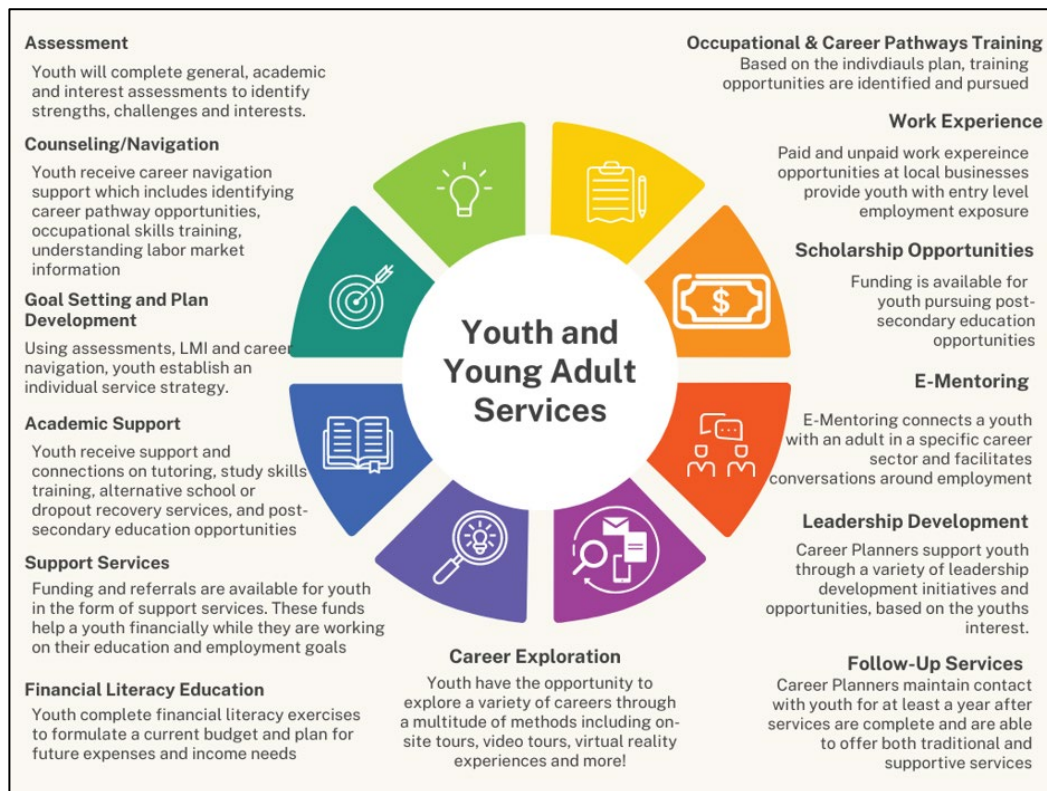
Assessment
Youth will complete general, academic and interest assessments to identify strengths, challenges and interests.

Counseling/Navigation
Youth receive career navigation support which includes identifying career pathway opportunities, occupational skills training, understanding labor market information

Goal Setting and Plan Development
Using assessments, LMI and career navigation, youth establish an individual service strategy.

Academic Support
Youth receive support and connections on tutoring, study skills training, alternative school or dropout recovery services, and post-secondary education opportunities

Support Services
Funding and referrals are available for youth in the form of support services. These funds help a youth financially while they are working on their education and employment goals

Financial Literacy Education
Youth complete financial literacy exercises to formulate a current budget and plan for future expenses and income needs

Youth and Young Adult Services

Career Exploration
Youth have the opportunity to explore a variety of careers through a multitude of methods including on-site tours, video tours, virtual reality experiences and more!

Occupational & Career Pathways Training
Based on the indivdiauls plan, training opportunities are identified and pursued

Work Experience
Paid and unpaid work expereince opportunities at local businesses provide youth with entry level employment exposure

Scholarship Opportunities
Funding is available for youth pursuing post-secondary education opportunities

E-Mentoring
E-Mentoring connects a youth with an adult in a specific career sector and facilitates conversations around employment

Leadership Development
Career Planners support youth through a variety of leadership development initiatives and opportunities, based on the youths interest.

Follow-Up Services
Career Planners maintain contact with youth for at least a year after services are complete and are able to offer both traditional and supportive services